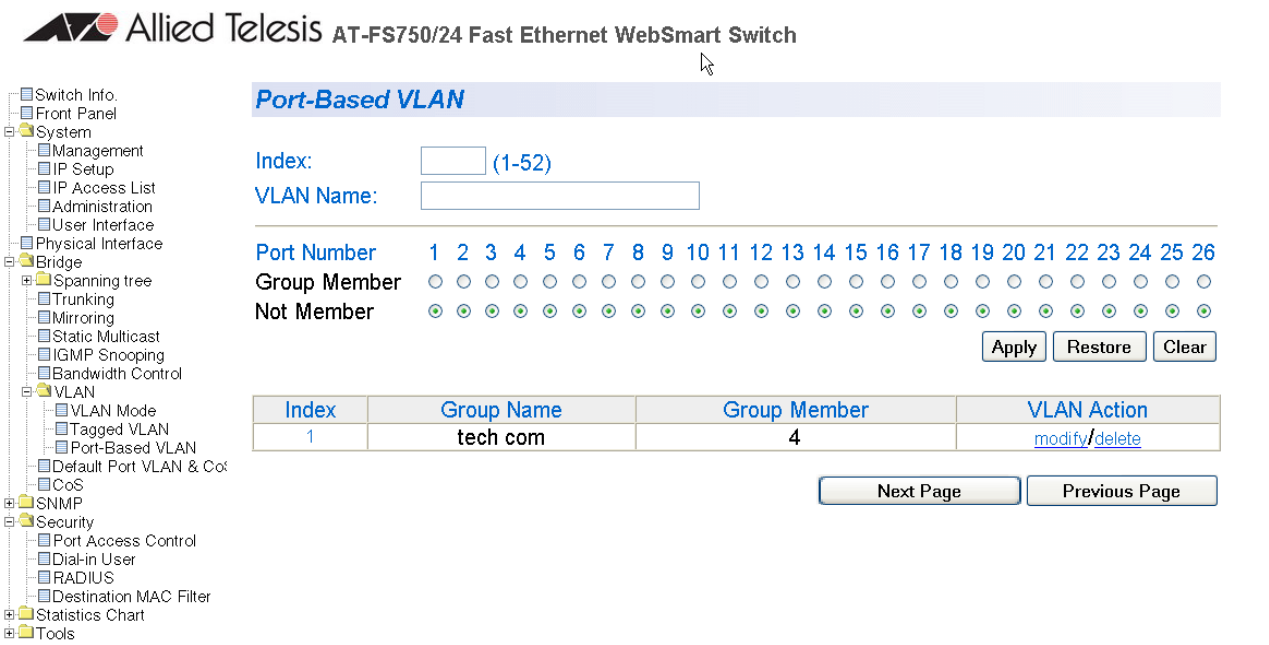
Allied Telesis AT-FS750/24 Fast Ethernet WebSmart Switch

Switch Info.
Front Panel
System
Management
IP Setup
IP Access List
Administration
User Interface
Physical Interface
Bridge
Spanning tree
Trunking
Mirroring
Static Multicast
IGMP Snooping
Bandwidth Control
VLAN
VLAN Mode
Tagged VLAN
Port-Based VLAN
Default Port VLAN & Co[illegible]
CoS
SNMP
Security
Port Access Control
Dial-in User
RADIUS
Destination MAC Filter
Statistics Chart
Tools

Port-Based VLAN

Index: (1-52)
VLAN Name:

Port Number 1 2 3 4 5 6 7 8 9 10 11 12 13 14 15 16 17 18 19 20 21 22 23 24 25 26
Group Member
Not Member

Apply Restore Clear

| Index | Group Name | Group Member | VLAN Action |
|---|---|---|---|
| 1 | tech com | 4 | modify/delete |

Next Page Previous Page